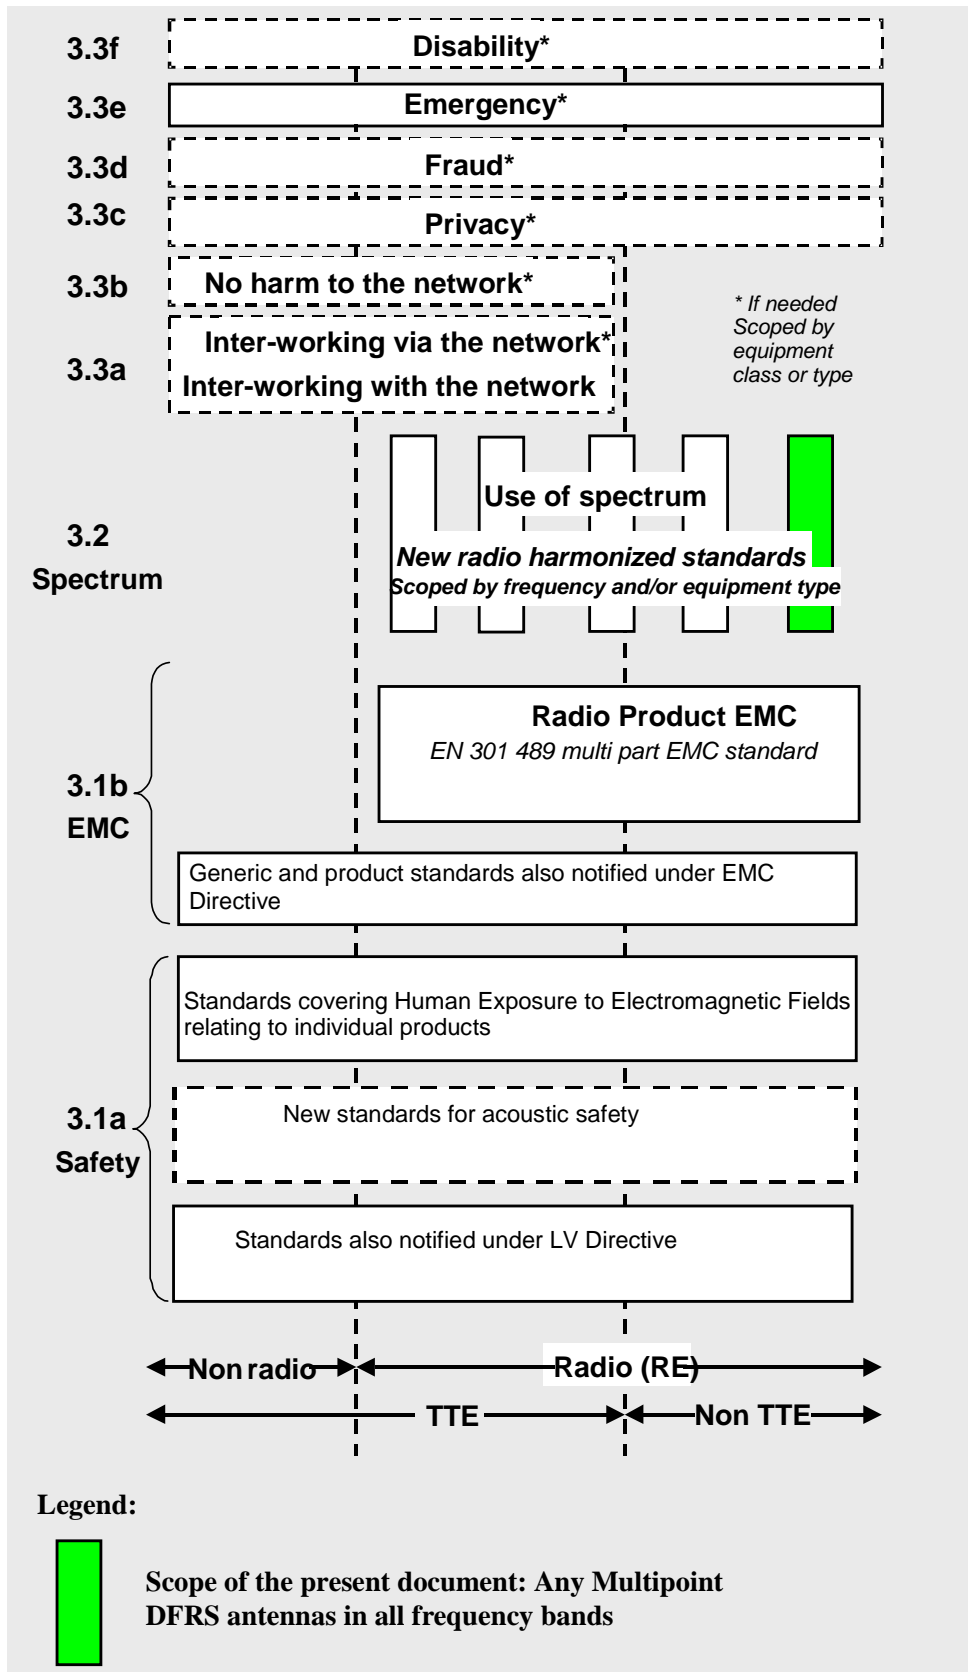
3.3f Disability*

3.3e Emergency*

3.3d Fraud*

3.3c Privacy*

3.3b No harm to the network*

3.3a Inter-working via the network*
Inter-working with the network

* If needed
Scoped by equipment class or type

3.2
Spectrum

Use of spectrum

New radio harmonized standards
Scoped by frequency and/or equipment type

3.1b
EMC

Radio Product EMC
EN 301 489 multi part EMC standard

Generic and product standards also notified under EMC Directive

3.1a
Safety

Standards covering Human Exposure to Electromagnetic Fields relating to individual products

New standards for acoustic safety

Standards also notified under LV Directive

Non radio

Radio (RE)

TTE

Non TTE

Legend:

Scope of the present document: Any Multipoint DFRS antennas in all frequency bands